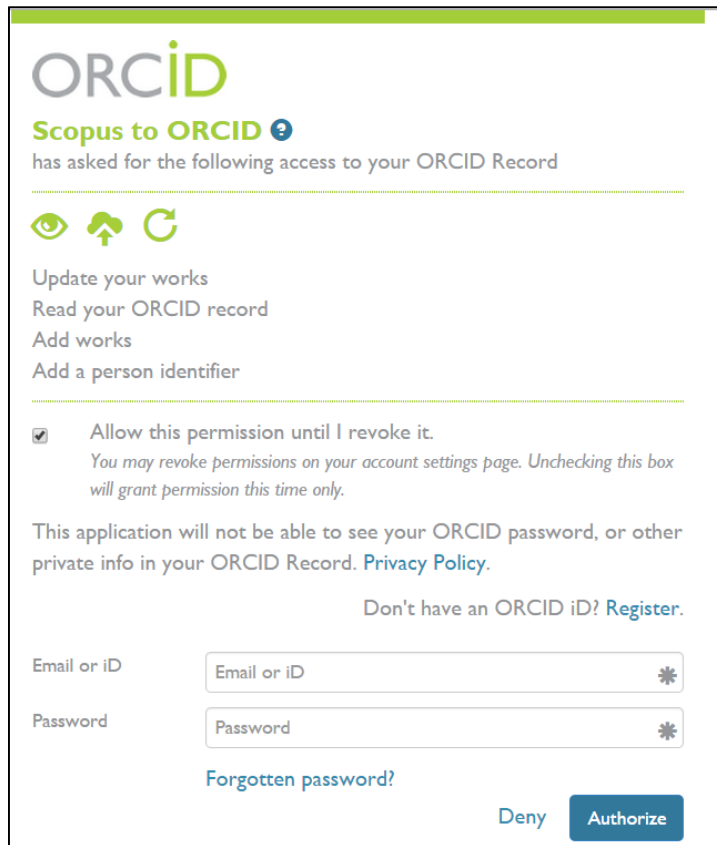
ORCID

Scopus to ORCID

has asked for the following access to your ORCID Record

Update your works
Read your ORCID record
Add works
Add a person identifier

Allow this permission until I revoke it.
You may revoke permissions on your account settings page. Unchecking this box will grant permission this time only.

This application will not be able to see your ORCID password, or other private info in your ORCID Record. Privacy Policy.

Don't have an ORCID iD? Register.

Email or iD
Email or iD

Password
Password

Forgotten password?

Deny
Authorize